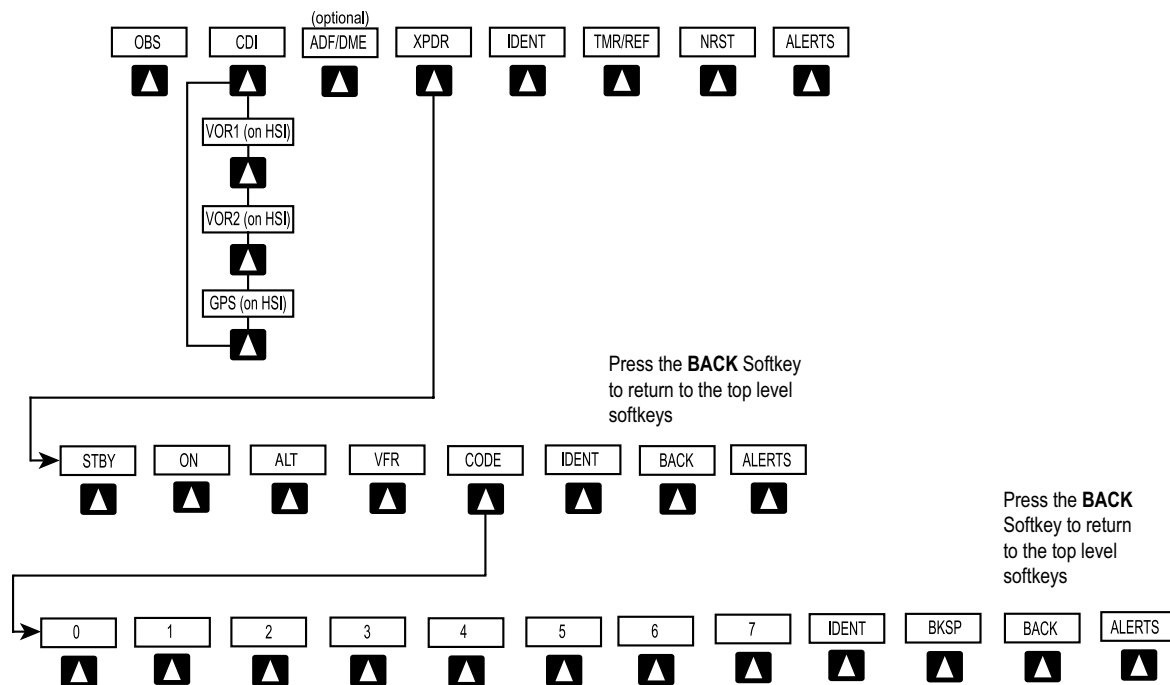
OBS CDI (optional) ADF/DME XPDR IDENT TMR/REF NRST ALERTS

VOR1 (on HSI)

VOR2 (on HSI)

GPS (on HSI)

Press the **BACK** Softkey to return to the top level softkeys

STBY ON ALT VFR CODE IDENT BACK ALERTS

Press the **BACK** Softkey to return to the top level softkeys

0 1 2 3 4 5 6 7 IDENT BKSP BACK ALERTS